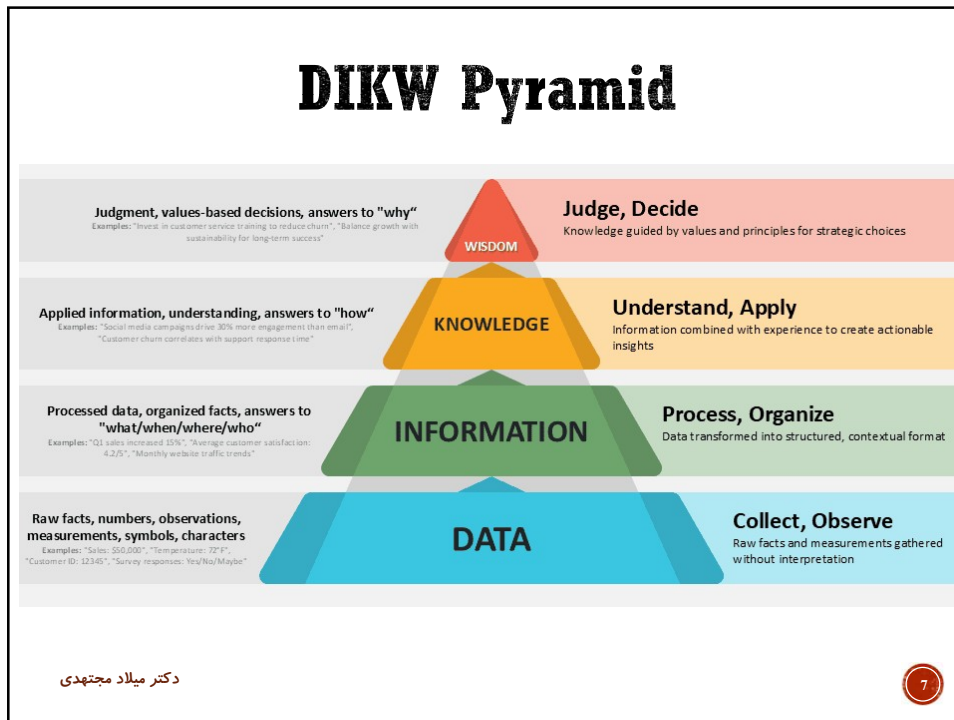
DIKW Pyramid

Judgment, values-based decisions, answers to "why“
Examples: "Invest in customer service training to reduce churn", "Balance growth with sustainability for long-term success"

WISDOM

Judge, Decide
Knowledge guided by values and principles for strategic choices

Applied information, understanding, answers to "how“
Examples: "Social media campaigns drive 30% more engagement than email", "Customer churn correlates with support response time"

KNOWLEDGE

Understand, Apply
Information combined with experience to create actionable insights

Processed data, organized facts, answers to "what/when/where/who“
Examples: "Q1 sales increased 15%", "Average customer satisfaction: 4.2/5", "Monthly website traffic trends"

INFORMATION

Process, Organize
Data transformed into structured, contextual format

Raw facts, numbers, observations, measurements, symbols, characters
Examples: "Sales: $50,000", "Temperature: 72°F", "Customer ID: 12345", "Survey responses: Yes/No/Maybe"

DATA

Collect, Observe
Raw facts and measurements gathered without interpretation

دکتر میلاد مجتهدی

7